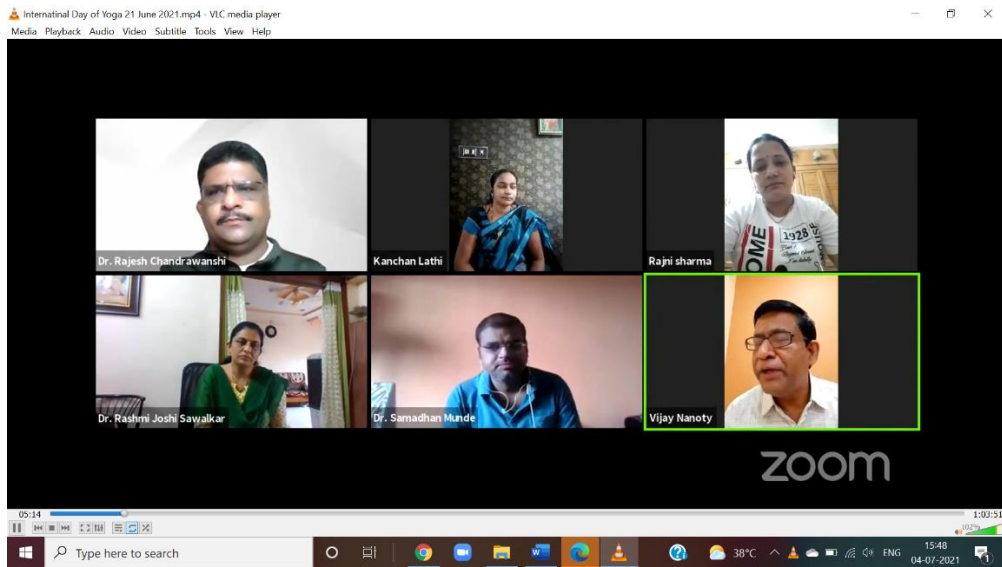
Internatinal Day of Yoga 21 June 2021.mp4 - VLC media player

Media Playback Audio Video Subtitle Tools View Help

Dr. Rajesh Chandrawanshi

Kanchan Lathi

Rajni sharma

Dr. Rashmi Joshi Sawalkar

Dr. Samadhan Munde

Vijay Nanoty

zoom

05:14

1:03:51

102%

Type here to search

38°C

ENG

15:48

04-07-2021